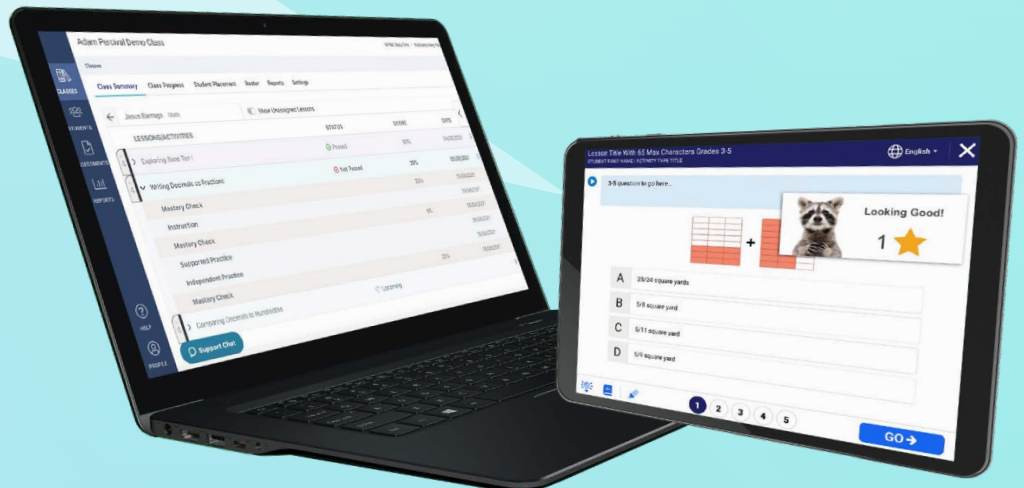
Adam Percival Demo Class

Classes

CLASSES

STUDENTS

ASSIGNMENTS

REPORTS

Class Summary

Class Progress

Student Placement

Roster

Reports

Settings

Jesus Barrago

Math

Show Unassigned Lessons

LESSONS/ACTIVITIES

STATUS

SCORE

DATE

Exploring Base Ten I

Passed

80%

Writing Decimals as Fractions

Not Passed

38%

Mastery Check

Instruction

Mastery Check

Supported Practice

Independent Practice

Mastery Check

Comparing Decimals to Hundredths

Learning

HELP

PROFILE

Support Chat

Lesson Title With 65 Max Characters Grades 3-5

STUDENT FIRST NAME | ACTIVITY TYPE TITLE

English

3-5 question to go here...

Looking Good!

1

A 25/24 square yards

B 5/8 square yard

C 5/11 square yard

D 5/9 square yard

1 2 3 4 5

GO